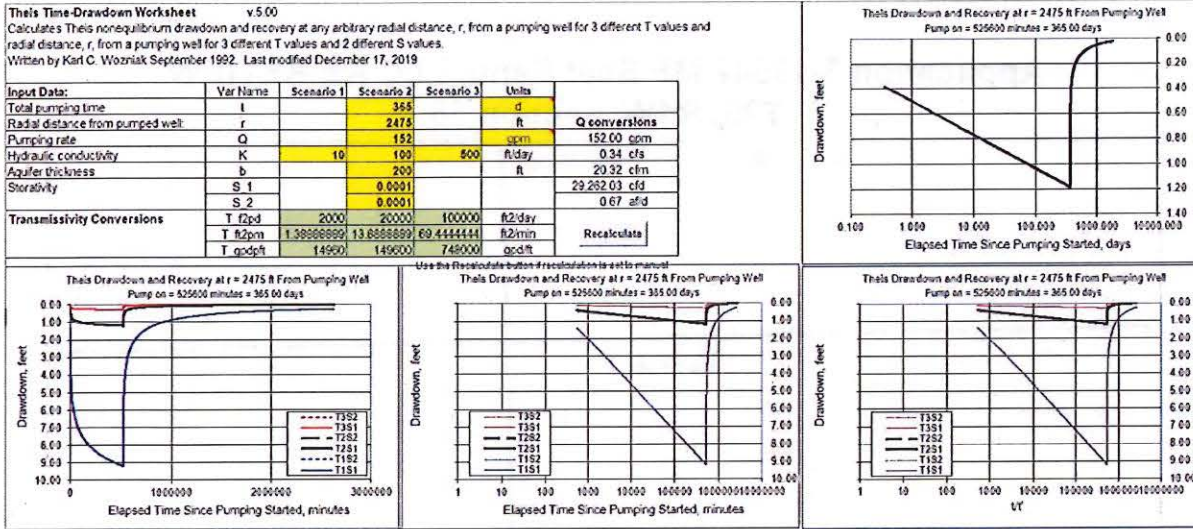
Theis Time-Drawdown Worksheet v.5.00
Calculates Theis nonequilibrium drawdown and recovery at any arbitrary radial distance, r, from a pumping well for 3 different T values and radial distance, r, from a pumping well for 3 different T values and 2 different S values.
Written by Karl C. Wozniak September 1992. Last modified December 17, 2019

| Input Data: | Var Name | Scenario 1 | Scenario 2 | Scenario 3 | Units | |
|---|---|---|---|---|---|---|
| Total pumping time | t | | 365 | | d | |
| Radial distance from pumped well | r | | 2475 | | ft | Q conversions |
| Pumping rate | Q | | 152 | | gpm | 152.00 gpm |
| Hydraulic conductivity | K | 10 | 100 | 500 | ft/day | 0.34 cfs |
| Aquifer thickness | b | | 200 | | ft | 20.32 cfm |
| Storativity | S 1 | | 0.0001 | | | 29,262.03 cfd |
| | S 2 | | 0.0001 | | | 0.67 af/d |
| Transmissivity Conversions | T f2pd | 2000 | 20000 | 100000 | ft2/day | |
| | T ft2pm | 1.38888889 | 13.8888889 | 69.4444444 | ft2/min | Recalculate |
| | T gpdpft | 14960 | 149600 | 748000 | gpd/ft | |

Use the Recalculate button if recalculation is set to manual

Theis Drawdown and Recovery at r = 2475 ft From Pumping Well
Pump on = 525600 minutes = 365.00 days
Drawdown, feet
0.00 0.20 0.40 0.60 0.80 1.00 1.20 1.40
0.100 1.000 10.000 100.000 1000.000 10000.000
Elapsed Time Since Pumping Started, days

Theis Drawdown and Recovery at r = 2475 ft From Pumping Well
Pump on = 525600 minutes = 365.00 days
Drawdown, feet
0.00 1.00 2.00 3.00 4.00 5.00 6.00 7.00 8.00 9.00 10.00
T3S2 T3S1 T2S2 T2S1 T1S2 T1S1
0 1000000 2000000 3000000
Elapsed Time Since Pumping Started, minutes

Theis Drawdown and Recovery at r = 2475 ft From Pumping Well
Pump on = 525600 minutes = 365.00 days
Drawdown, feet
0.00 1.00 2.00 3.00 4.00 5.00 6.00 7.00 8.00 9.00 10.00
T3S2 T3S1 T2S2 T2S1 T1S2 T1S1
1 10 100 1000 10000 100000 1000000 10000000
Elapsed Time Since Pumping Started, minutes

Theis Drawdown and Recovery at r = 2475 ft From Pumping Well
Pump on = 525600 minutes = 365.00 days
Drawdown, feet
0.00 1.00 2.00 3.00 4.00 5.00 6.00 7.00 8.00 9.00 10.00
T3S2 T3S1 T2S2 T2S1 T1S2 T1S1
1 10 100 1000 10000 100000 1000000 10000000
t/t'